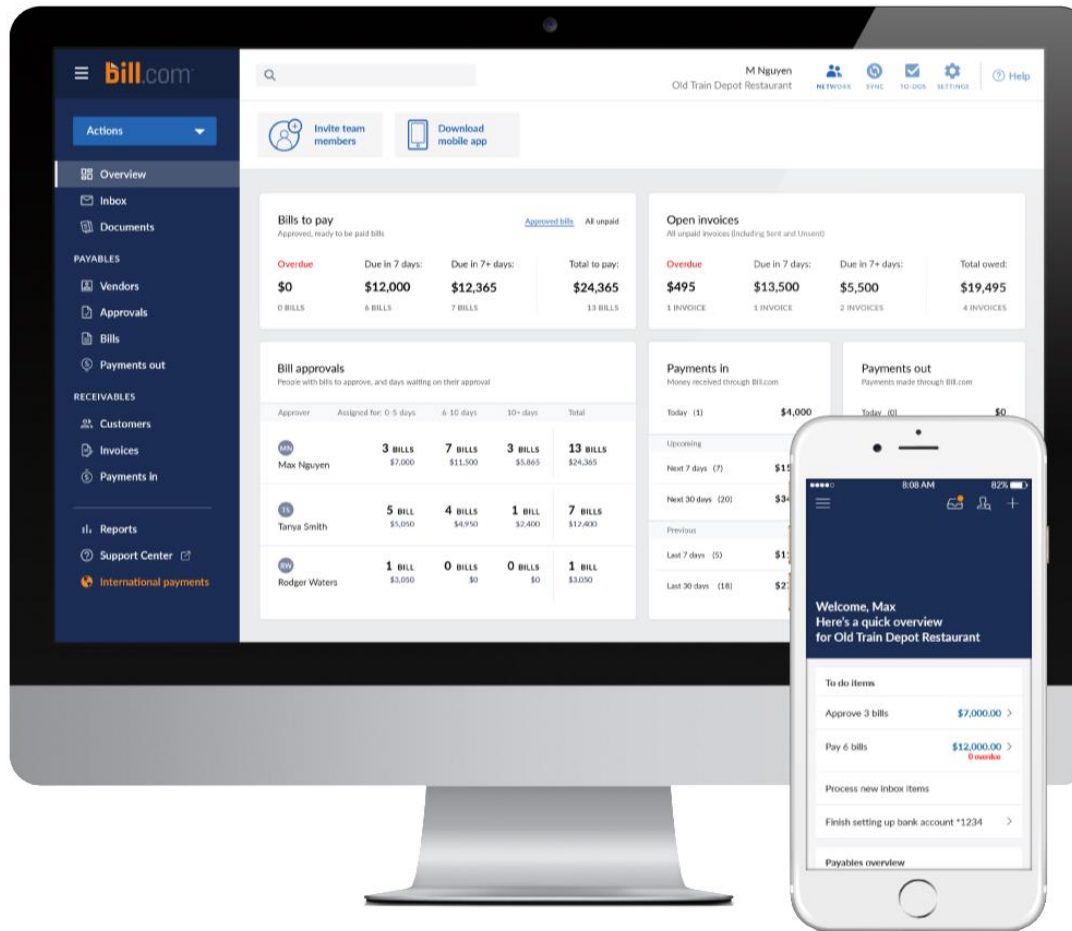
bill.com

Actions

Overview
Inbox
Documents
PAYABLES
Vendors
Approvals
Bills
Payments out
RECEIVABLES
Customers
Invoices
Payments in

Reports
Support Center
International payments

M Nguyen
Old Train Depot Restaurant

NETWORK SYNC TO-DOS SETTINGS Help

Invite team members

Download mobile app

Bills to pay
Approved, ready to be paid bills
Approved bills All unpaid

| Overdue | Due in 7 days: | Due in 7+ days: | Total to pay: |
|---|---|---|---|
| $0 | $12,000 | $12,365 | $24,365 |
| 0 BILLS | 6 BILLS | 7 BILLS | 13 BILLS |

Open invoices
All unpaid invoices (including Sent and Unsent)

| Overdue | Due in 7 days: | Due in 7+ days: | Total owed: |
|---|---|---|---|
| $495 | $13,500 | $5,500 | $19,495 |
| 1 INVOICE | 1 INVOICE | 2 INVOICES | 4 INVOICES |

Bill approvals
People with bills to approve, and days waiting on their approval

| Approver | Assigned for: 0-5 days | 6-10 days | 10+ days | Total |
|---|---|---|---|---|
| MN Max Nguyen | 3 BILLS $7,000 | 7 BILLS $11,500 | 3 BILLS $5,865 | 13 BILLS $24,365 |
| TS Tanya Smith | 5 BILL $5,050 | 4 BILLS $4,950 | 1 BILL $2,400 | 7 BILLS $12,400 |
| RW Rodger Waters | 1 BILL $3,050 | 0 BILLS $0 | 0 BILLS $0 | 1 BILL $3,050 |

Payments in
Money received through Bill.com
Today (1) $4,000
Upcoming
Next 7 days (7) $15
Next 30 days (20) $34
Previous
Last 7 days (5) $1
Last 30 days (18) $2

Payments out
Payments made through Bill.com
Today (0) $0

8:08 AM 82%

Welcome, Max
Here's a quick overview for Old Train Depot Restaurant

To do items
Approve 3 bills $7,000.00
Pay 6 bills $12,000.00 0 overdue
Process new inbox items
Finish setting up bank account *1234
Payables overview